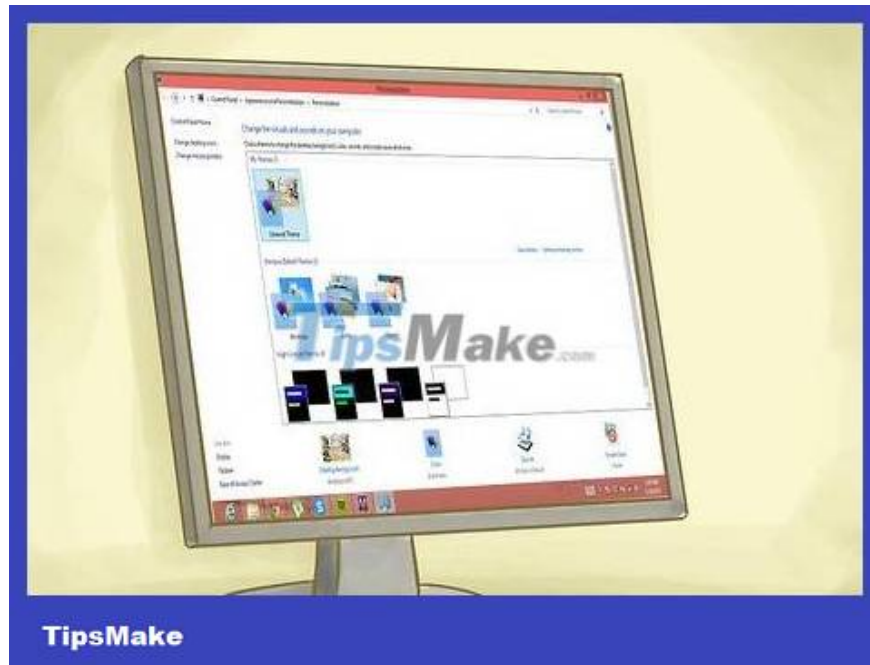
Personalization

Control Panel Home

Change desktop icons

Change mouse pointers

Change the visuals and sounds on your computer

My Themes (1)

Unsaved Theme

Windows Default Themes (3)

Windows

High Contrast Themes (4)

TipsMake.com

See also

Display

Taskbar

Ease of Access Center

Desktop Background

Color

Sounds

Screen Saver

TipsMake